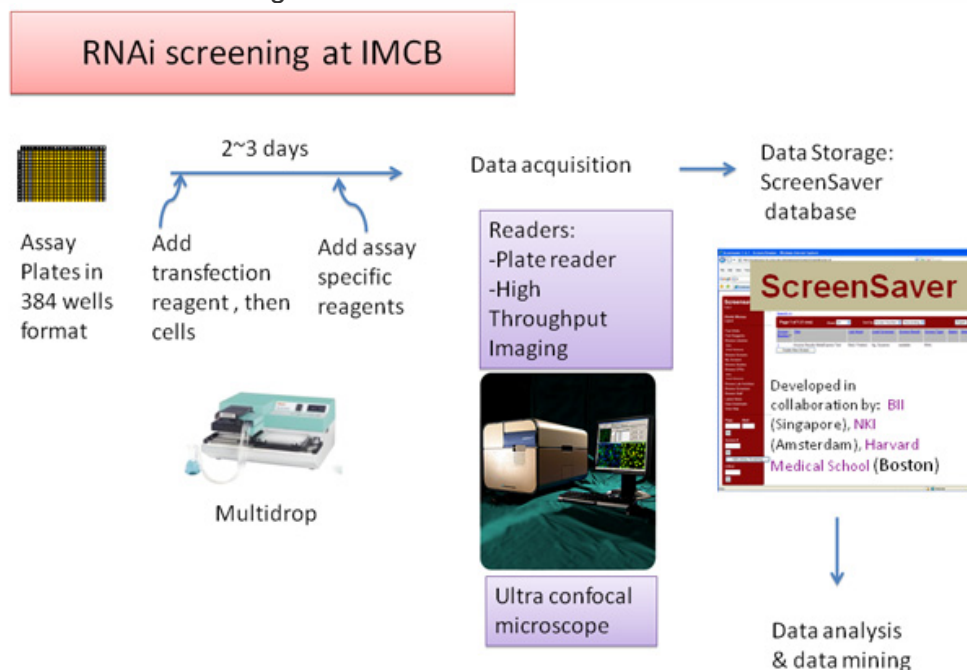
RNAi screening at IMCB

Assay Plates in 384 wells format

2~3 days

Add transfection reagent , then cells

Add assay specific reagents

Multidrop

Data acquisition

Readers:
-Plate reader
-High Throughput Imaging

Ultra confocal microscope

Data Storage: ScreenSaver database

ScreenSaver

Developed in collaboration by: BII (Singapore), NKI (Amsterdam), Harvard Medical School (Boston)

Data analysis & data mining